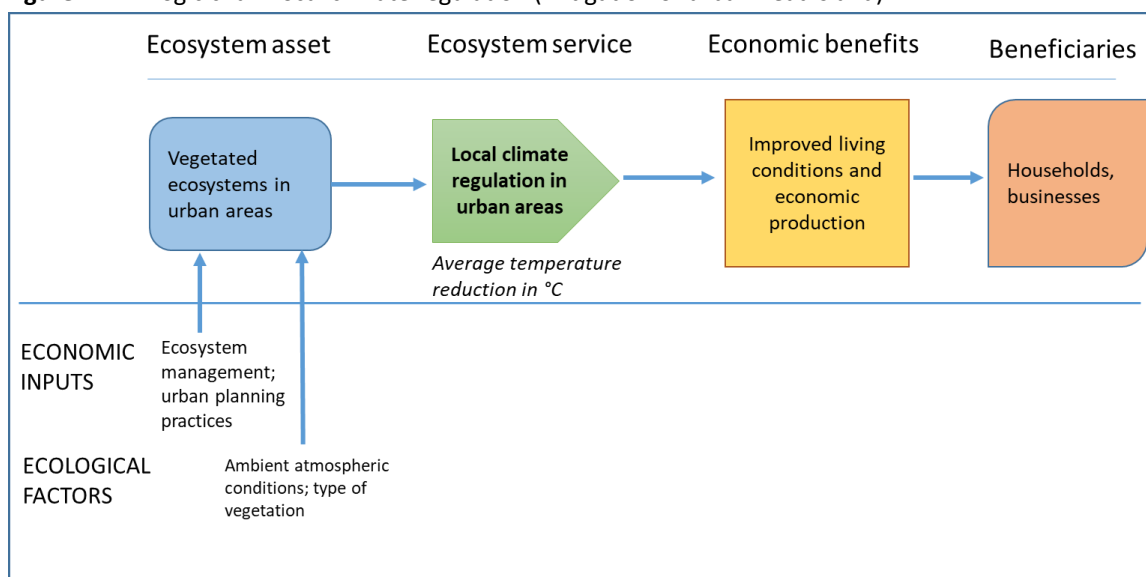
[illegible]

Ecosystem asset

Ecosystem service

Economic benefits

Beneficiaries

Vegetated ecosystems in urban areas

Local climate regulation in urban areas

Average temperature reduction in °C

Improved living conditions and economic production

Households, businesses

ECONOMIC INPUTS

Ecosystem management; urban planning practices

ECOLOGICAL FACTORS

Ambient atmospheric conditions; type of vegetation